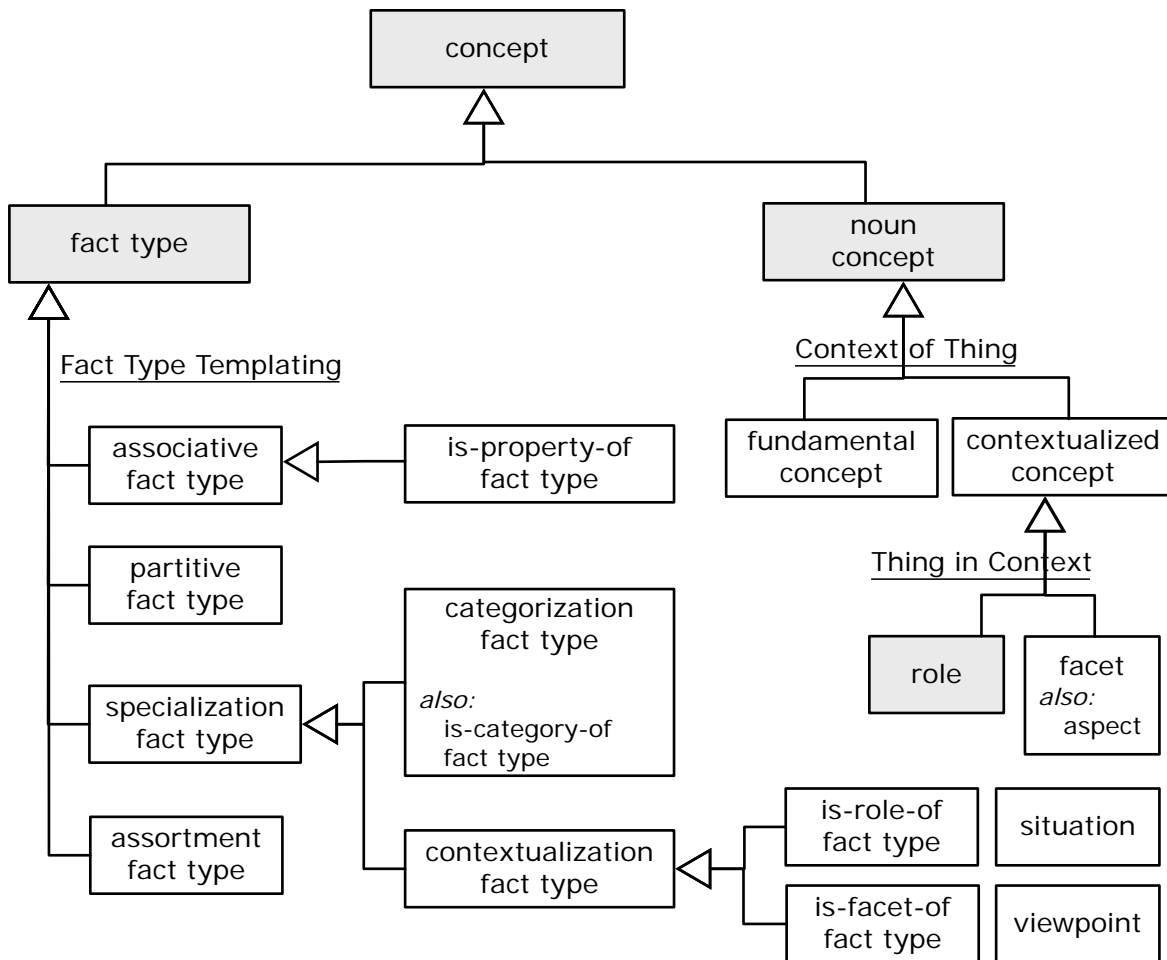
concept

fact type

noun concept

Fact Type Templating

Context of Thing

associative fact type

is-property-of fact type

fundamental concept

contextualized concept

partitive fact type

Thing in Context

categorization fact type

*also:* is-category-of fact type

specialization fact type

role

facet *also:* aspect

assortment fact type

contextualization fact type

is-role-of fact type

situation

is-facet-of fact type

viewpoint